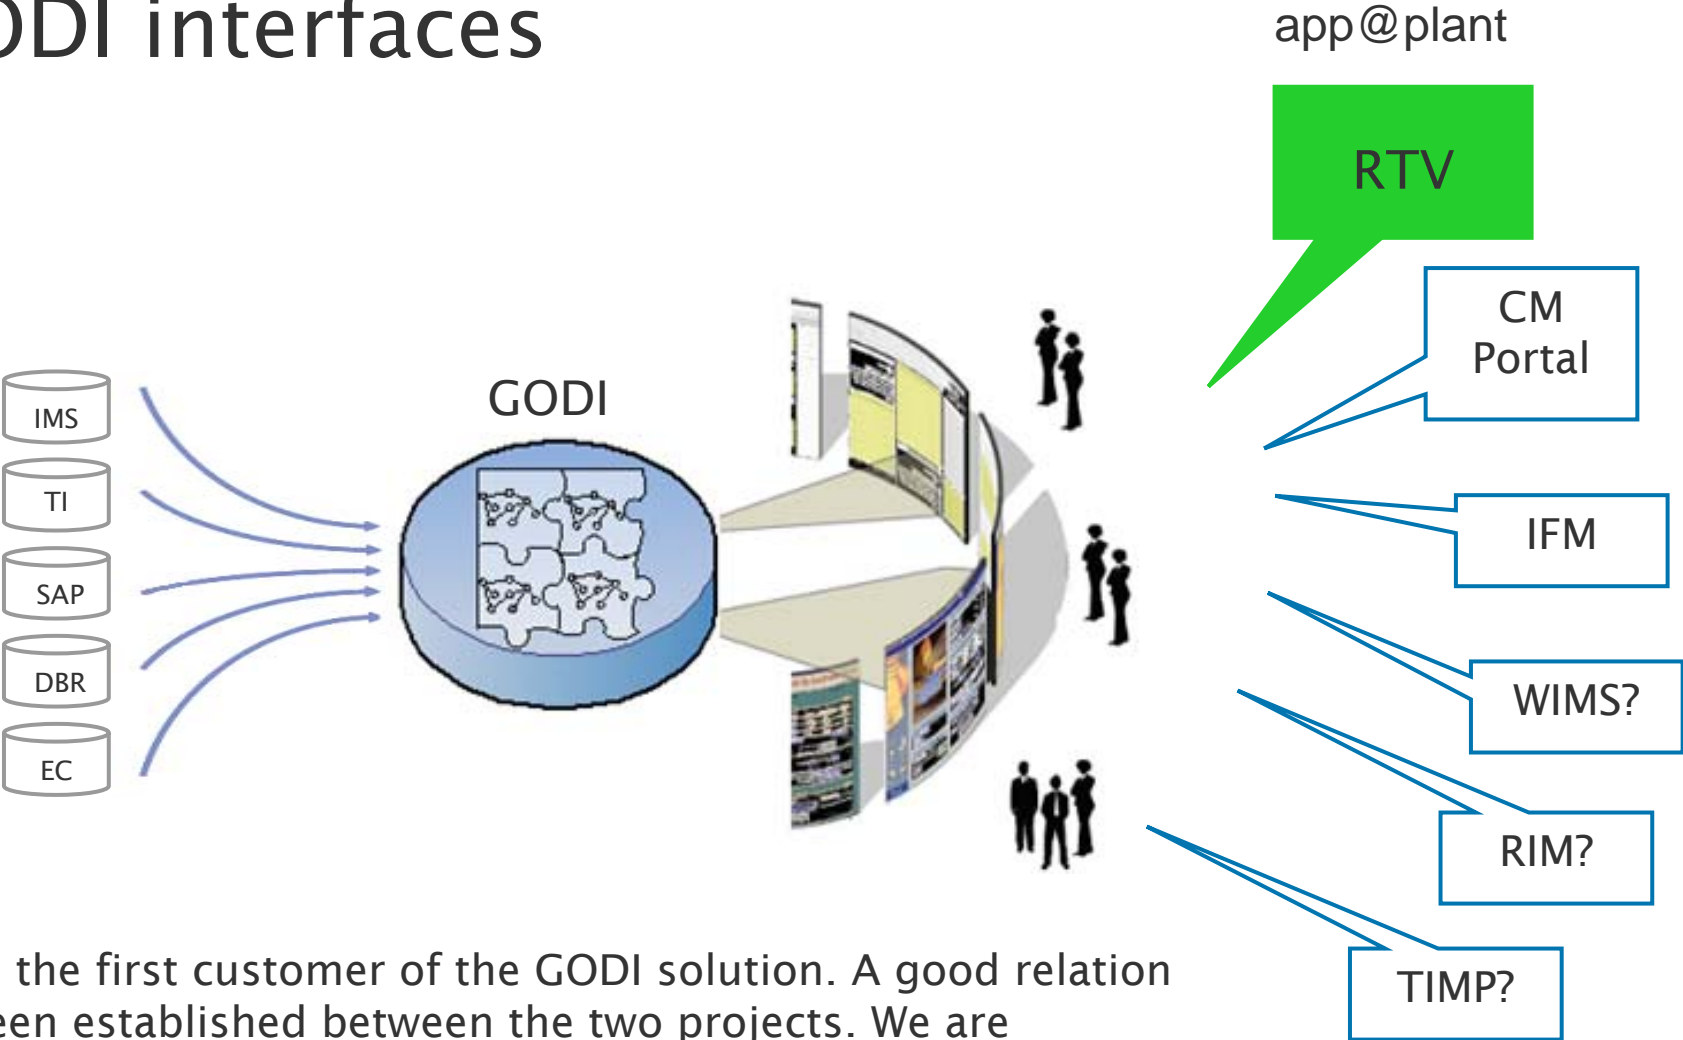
DI interfaces

app@plant

RTV

CM Portal

IFM

WIMS?

RIM?

TIMP?

IMS

TI

SAP

DBR

EC

GODI

the first customer of the GODI solution. A good relation een established between the two projects. We are